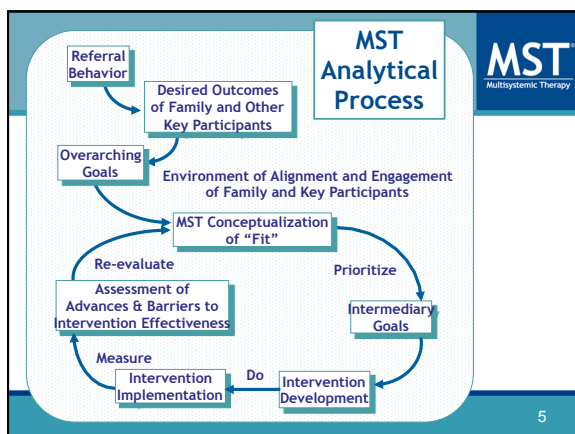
MST Analytical Process

MST
Multisystemic Therapy

Referral Behavior

Desired Outcomes of Family and Other Key Participants

Overarching Goals

Environment of Alignment and Engagement of Family and Key Participants

MST Conceptualization of "Fit"

Prioritize

Intermediary Goals

Intervention Development

Do

Intervention Implementation

Measure

Assessment of Advances & Barriers to Intervention Effectiveness

Re-evaluate

5